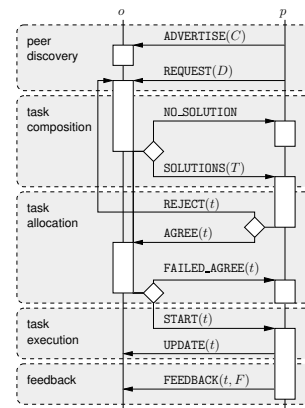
$o$

$p$

peer discovery

ADVERTISE$(C)$

REQUEST$(D)$

task composition

NO_SOLUTION

SOLUTIONS$(T)$

task allocation

REJECT$(t)$

AGREE$(t)$

FAILED_AGREE$(t)$

task execution

START$(t)$

UPDATE$(t)$

feedback

FEEDBACK$(t, F)$